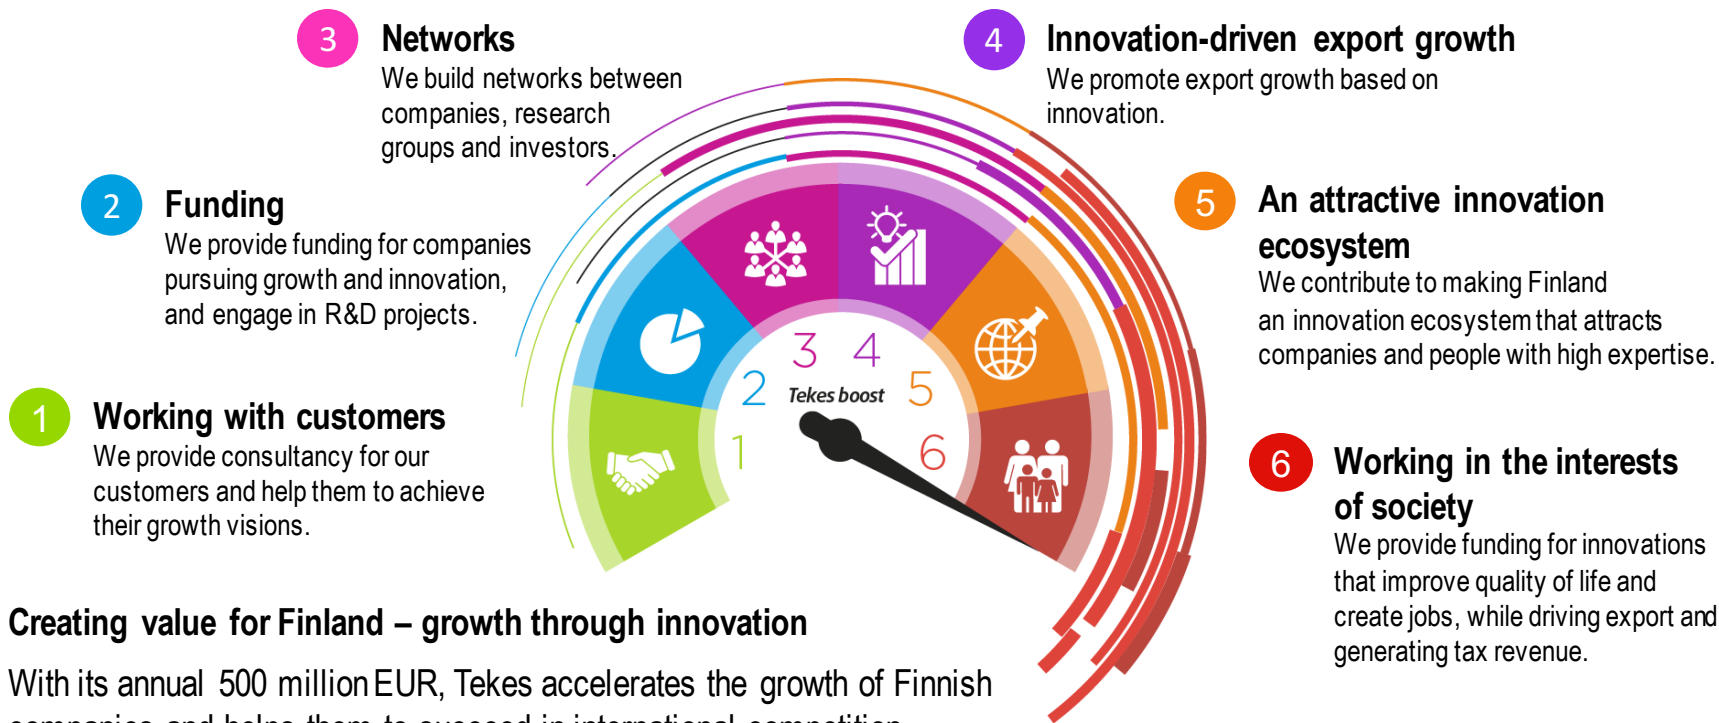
3 Networks
We build networks between companies, research groups and investors.

4 Innovation-driven export growth
We promote export growth based on innovation.

2 Funding
We provide funding for companies pursuing growth and innovation, and engage in R&D projects.

5 An attractive innovation ecosystem
We contribute to making Finland an innovation ecosystem that attracts companies and people with high expertise.

1 Working with customers
We provide consultancy for our customers and help them to achieve their growth visions.

3 4
2 Tekes boost 5
1 6

6 Working in the interests of society
We provide funding for innovations that improve quality of life and create jobs, while driving export and generating tax revenue.

Creating value for Finland – growth through innovation

With its annual 500 million EUR, Tekes accelerates the growth of Finnish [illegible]